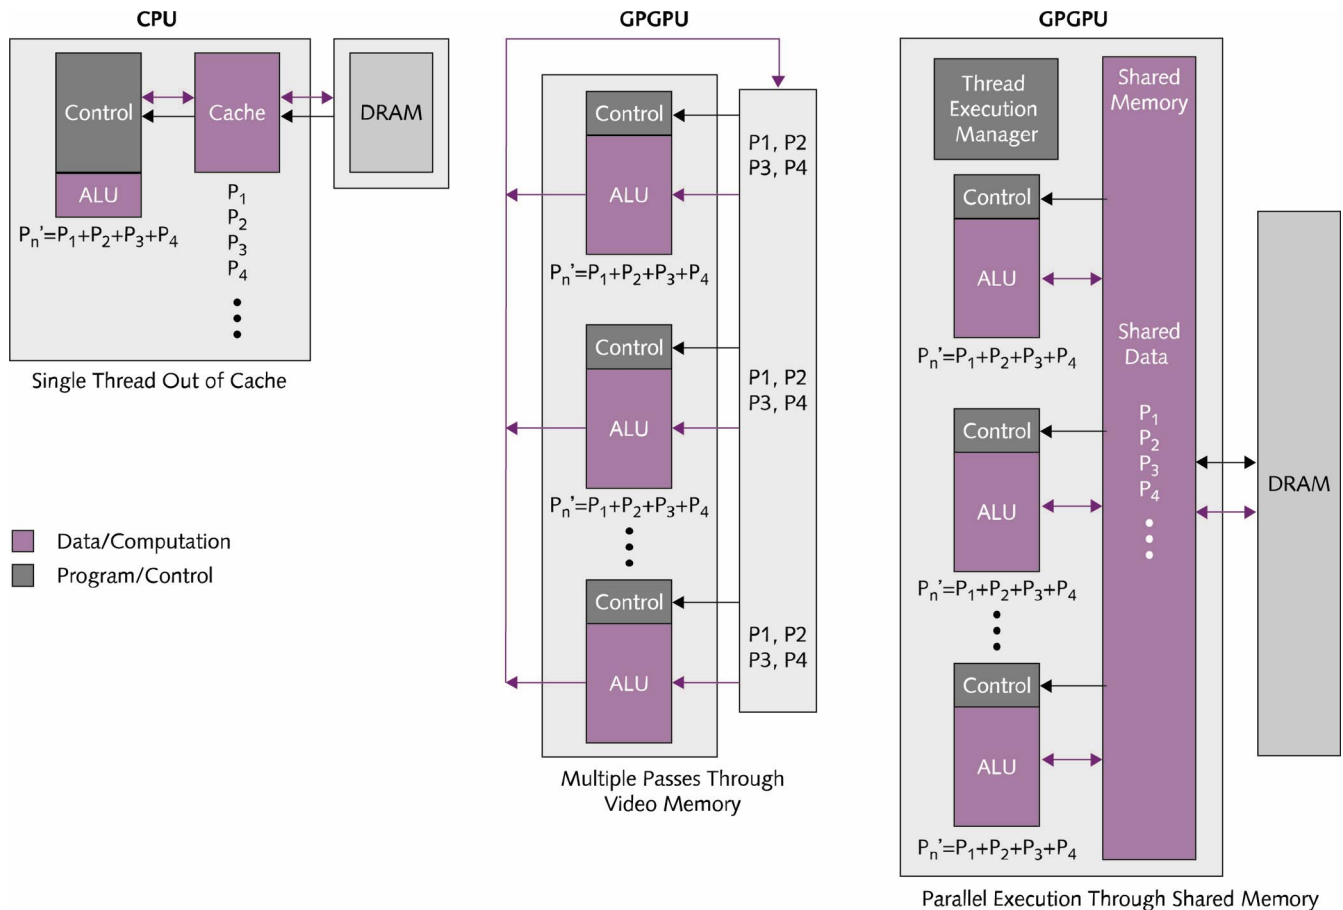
CPU

Control

Cache

DRAM

ALU

$P_n'=P_1+P_2+P_3+P_4$

$P_1$
$P_2$
$P_3$
$P_4$
•
•
•

Single Thread Out of Cache

Data/Computation
Program/Control

GPGPU

Control

ALU

P1, P2
P3, P4

$P_n'=P_1+P_2+P_3+P_4$

Control

ALU

P1, P2
P3, P4

$P_n'=P_1+P_2+P_3+P_4$

•
•
•

Control

ALU

P1, P2
P3, P4

Multiple Passes Through Video Memory

GPGPU

Thread Execution Manager

Shared Memory

Control

ALU

$P_n'=P_1+P_2+P_3+P_4$

Shared Data

$P_1$
$P_2$
$P_3$
$P_4$
•
•
•

Control

ALU

$P_n'=P_1+P_2+P_3+P_4$

•
•
•

Control

ALU

$P_n'=P_1+P_2+P_3+P_4$

DRAM

Parallel Execution Through Shared Memory